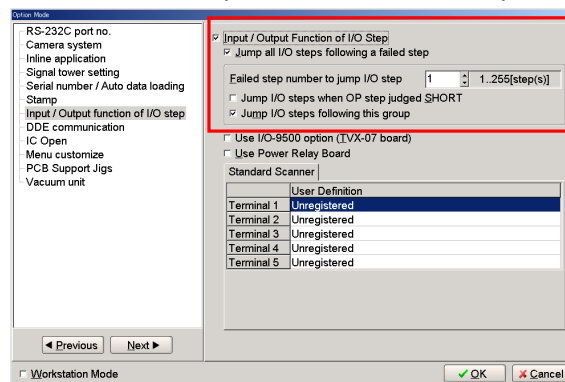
Option Mode

RS-232C port no.
Camera system
Inline application
Signal tower setting
Serial number / Auto data loading
Stamp
Input / Output function of I/O step
DDE communication
IC Open
Menu customize
PCB Support Jigs
Vacuum unit

☑ Input / Output Function of I/O Step
☑ Jump all I/O steps following a failed step
Failed step number to jump I/O step 1 1..255[step(s)]
☐ Jump I/O steps when OP step judged SHORT
☑ Jump I/O steps following this group

☐ Use I/O-9500 option (TVX-07 board)
☐ Use Power Relay Board

Standard Scanner

| | User Definition |
|---|---|
| Terminal 1 | Unregistered |
| Terminal 2 | Unregistered |
| Terminal 3 | Unregistered |
| Terminal 4 | Unregistered |
| Terminal 5 | Unregistered |

◀ Previous Next ▶

☐ Workstation Mode

✔ OK ✘ Cancel